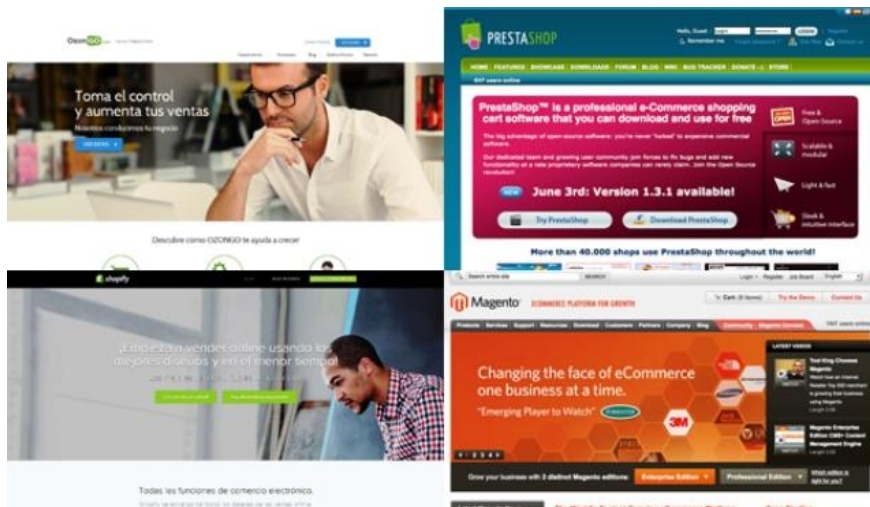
OzonGO

Toma el control y aumenta tus ventas

Descubre cómo OZONGO te ayuda a crecer

PRESTASHOP

Hello, Guest

HOME FEATURES SHOWCASE DOWNLOADS FORUM BLOG WIKI BUG TRACKER DONATE STORE

PrestaShop™ is a professional e-Commerce shopping cart software that you can download and use for free

Free & Open Source

Scalable & modular

Light & fast

Sleek & intuitive interface

June 3rd: Version 1.3.1 available!

Try PrestaShop

Download PrestaShop

More than 40.000 shops use PrestaShop throughout the world!

shopify

¡Empieza a vender online usando los mejores diseños y en el menor tiempo!

Todas las funciones de comercio electrónico.

Magento ECOMMERCE PLATFORM FOR GROWTH

Cart (0 items) Try the Demo Contact Us

Products Services Support Resources Download Customers Partners Company Blog

Changing the face of eCommerce one business at a time.

"Emerging Player to Watch"

LATEST VIDEOS

Grow your business with 3 distinct Magento editions: Enterprise Edition Professional Edition

Which edition is right for you?